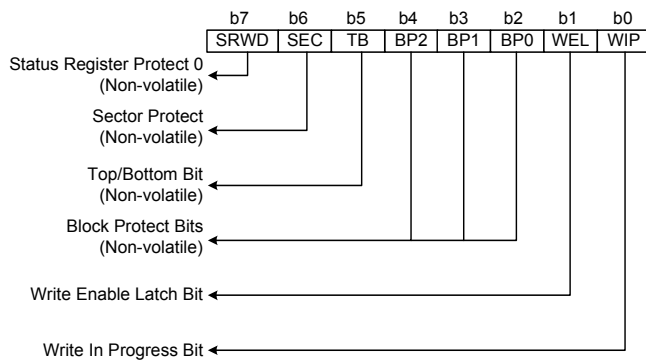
| b7 | b6 | b5 | b4 | b3 | b2 | b1 | b0 |
|---|---|---|---|---|---|---|---|
| SRWD | SEC | TB | BP2 | BP1 | BP0 | WEL | WIP |

Status Register Protect 0 (Non-volatile)

Sector Protect (Non-volatile)

Top/Bottom Bit (Non-volatile)

Block Protect Bits (Non-volatile)

Write Enable Latch Bit

Write In Progress Bit